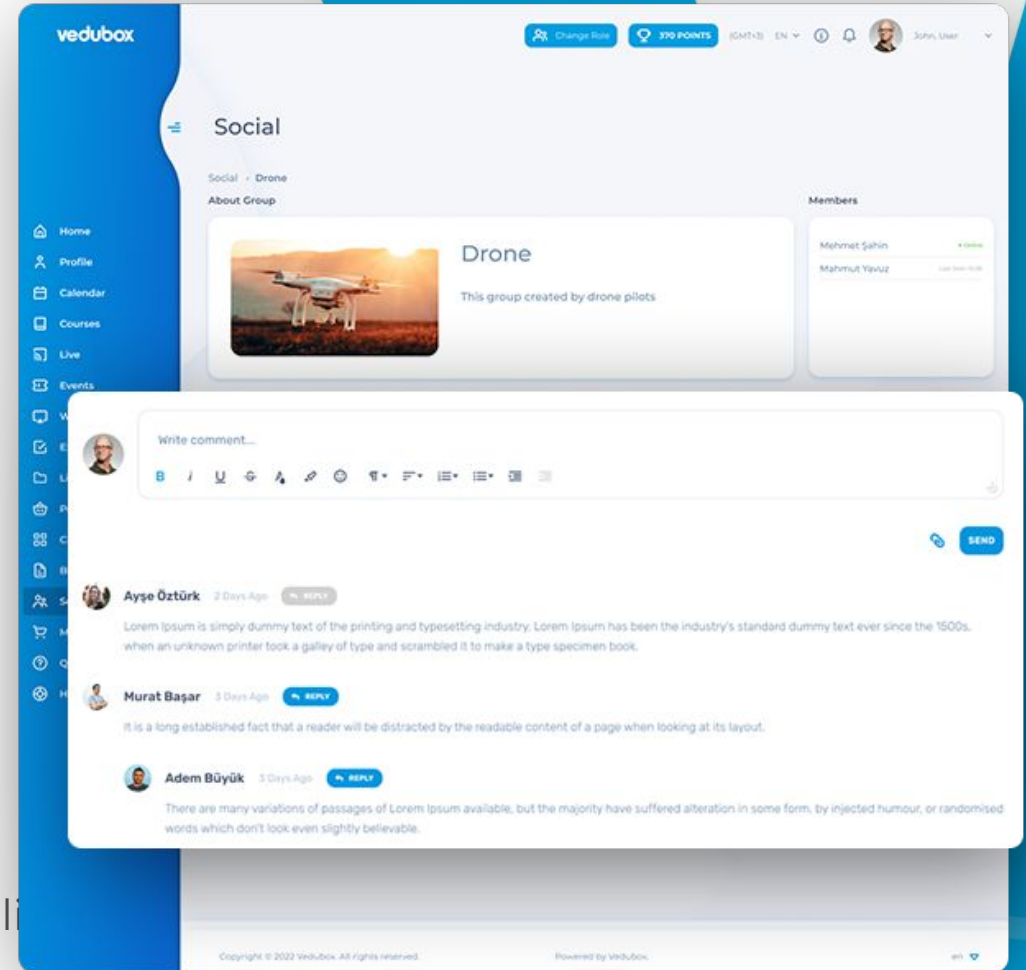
vedubox

Change Role

370 POINTS

(GMT+3) EN

John, User

Social

Social · Drone

About Group

Drone

This group created by drone pilots

Members

Mehmet Şahin • Online

Mahmut Yavuz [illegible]

Home

Profile

Calendar

Courses

Live

Events

W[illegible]

E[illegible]

L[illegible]

P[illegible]

C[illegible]

B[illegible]

S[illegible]

M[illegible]

Q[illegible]

H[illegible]

Write comment...

B I U

SEND

Ayşe Öztürk 2 Days Ago REPLY

Lorem Ipsum is simply dummy text of the printing and typesetting industry. Lorem Ipsum has been the industry's standard dummy text ever since the 1500s, when an unknown printer took a galley of type and scrambled it to make a type specimen book.

Murat Başar 3 Days Ago REPLY

It is a long established fact that a reader will be distracted by the readable content of a page when looking at its layout.

Adem Büyük 3 Days Ago REPLY

There are many variations of passages of Lorem Ipsum available, but the majority have suffered alteration in some form, by injected humour, or randomised words which don't look even slightly believable.

Copyright © 2022 Vedubox. All rights reserved.

Powered by Vedubox.

en

li